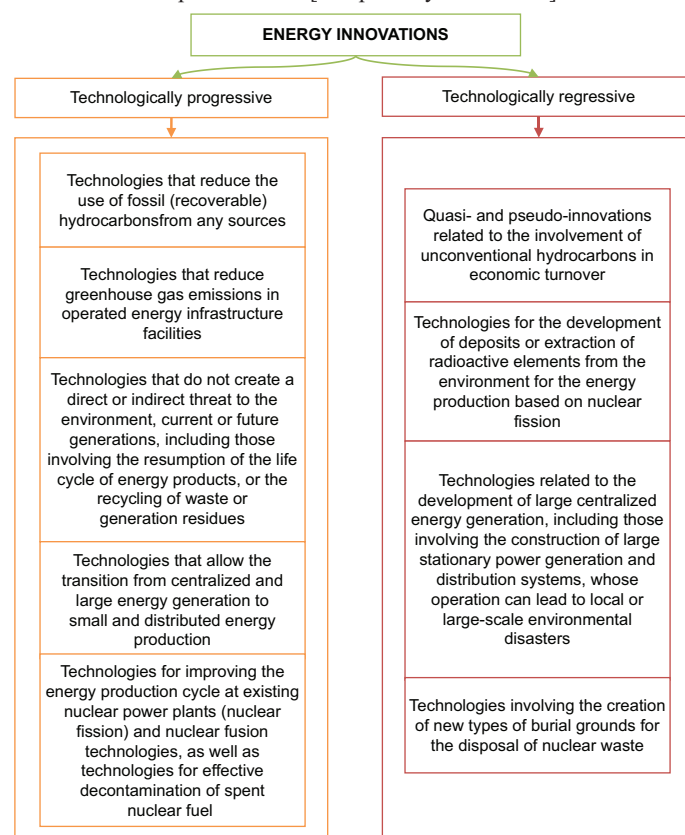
ENERGY INNOVATIONS

Technologically progressive

Technologies that reduce the use of fossil (recoverable) hydrocarbonsfrom any sources

Technologies that reduce greenhouse gas emissions in operated energy infrastructure facilities

Technologies that do not create a direct or indirect threat to the environment, current or future generations, including those involving the resumption of the life cycle of energy products, or the recycling of waste or generation residues

Technologies that allow the transition from centralized and large energy generation to small and distributed energy production

Technologies for improving the energy production cycle at existing nuclear power plants (nuclear fission) and nuclear fusion technologies, as well as technologies for effective decontamination of spent nuclear fuel

Technologically regressive

Quasi- and pseudo-innovations related to the involvement of unconventional hydrocarbons in economic turnover

Technologies for the development of deposits or extraction of radioactive elements from the environment for the energy production based on nuclear fission

Technologies related to the development of large centralized energy generation, including those involving the construction of large stationary power generation and distribution systems, whose operation can lead to local or large-scale environmental disasters

Technologies involving the creation of new types of burial grounds for the disposal of nuclear waste